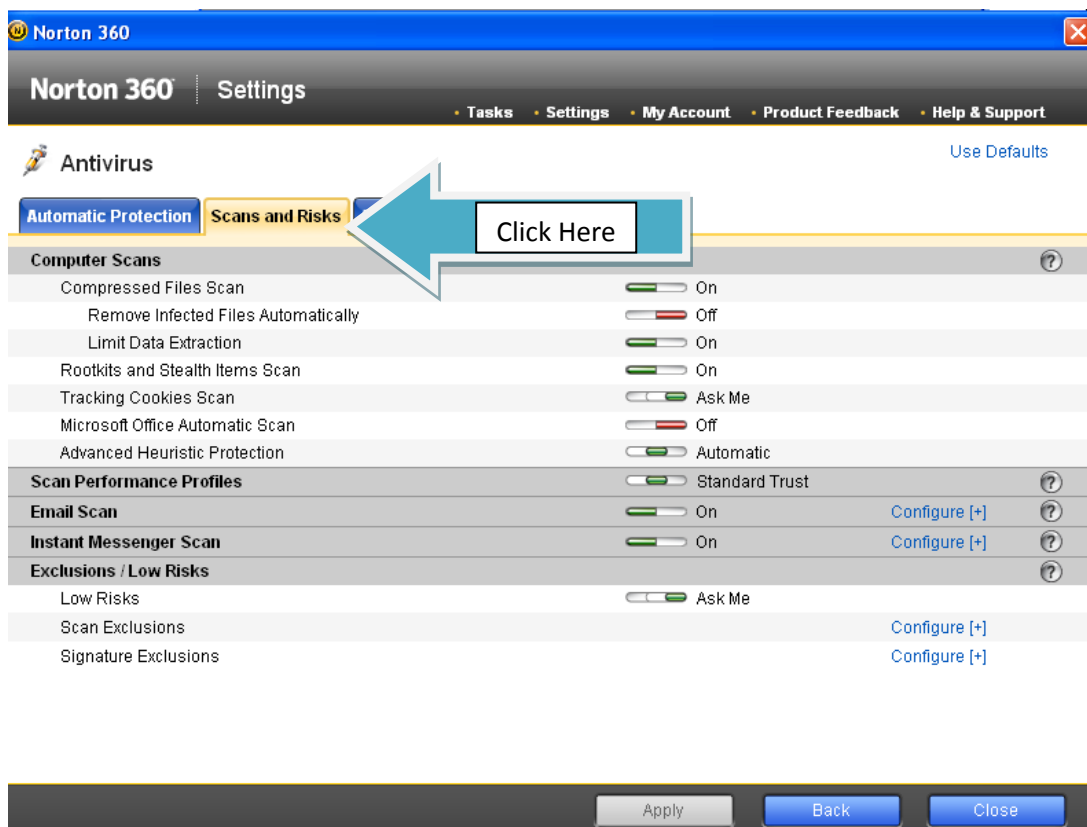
Norton 360

Norton 360 Settings

• Tasks • Settings • My Account • Product Feedback • Help & Support

Antivirus

Use Defaults

Automatic Protection Scans and Risks

Click Here

| | | | |
|---|---|---|---|
| Computer Scans | | | ? |
| Compressed Files Scan | On | | |
| Remove Infected Files Automatically | Off | | |
| Limit Data Extraction | On | | |
| Rootkits and Stealth Items Scan | On | | |
| Tracking Cookies Scan | Ask Me | | |
| Microsoft Office Automatic Scan | Off | | |
| Advanced Heuristic Protection | Automatic | | |
| Scan Performance Profiles | Standard Trust | | ? |
| Email Scan | On | Configure [+] | ? |
| Instant Messenger Scan | On | Configure [+] | ? |
| Exclusions / Low Risks | | | ? |
| Low Risks | Ask Me | | |
| Scan Exclusions | | Configure [+] | |
| Signature Exclusions | | Configure [+] | |

Apply Back Close